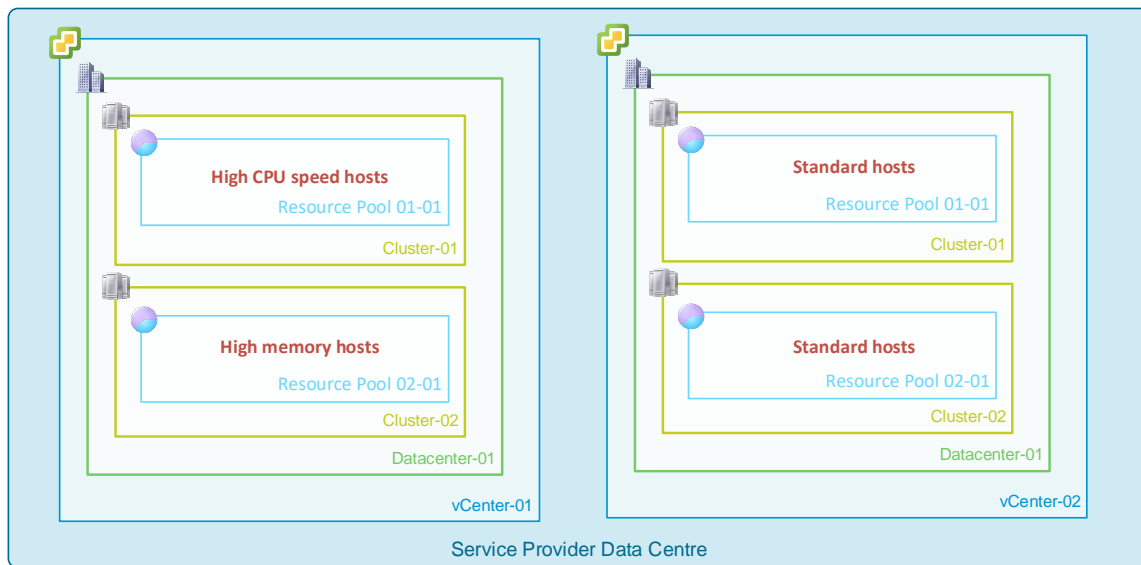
High CPU speed hosts

Resource Pool 01-01

Cluster-01

High memory hosts

Resource Pool 02-01

Cluster-02

Datacenter-01

vCenter-01

Standard hosts

Resource Pool 01-01

Cluster-01

Standard hosts

Resource Pool 02-01

Cluster-02

Datacenter-01

vCenter-02

Service Provider Data Centre